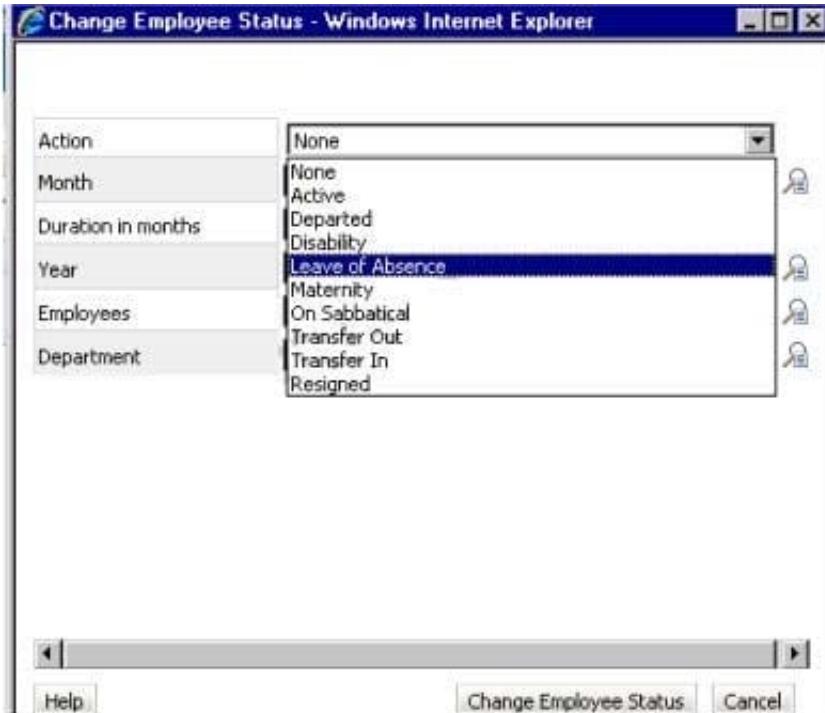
Change Employee Status - Windows Internet Explorer

Action
None
Month
Duration in months
Year
Employees
Department

None
Active
Departed
Disability
Leave of Absence
Maternity
On Sabbatical
Transfer Out
Transfer In
Resigned

Help
Change Employee Status
Cancel